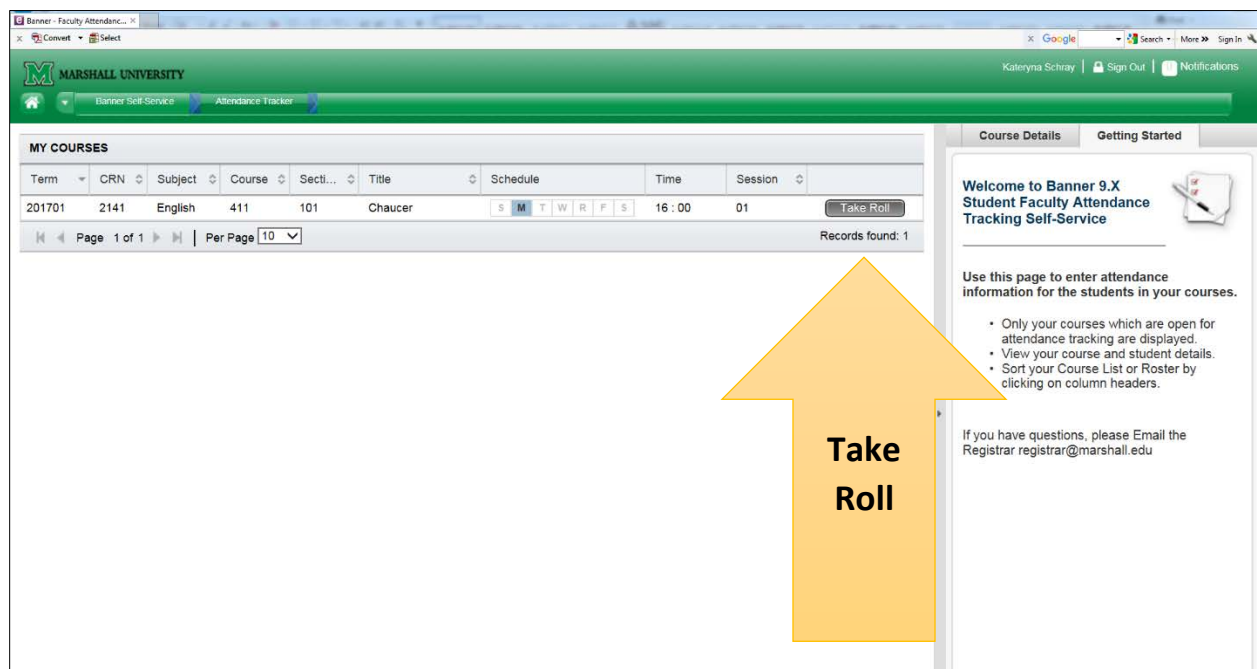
Banner - Faculty Attendanc... ×

× Convert ▾ Select

× Google ▾ Search ▾ More » Sign In

MARSHALL UNIVERSITY

Kateryna Schray | Sign Out | Notifications

Banner Self-Service Attendance Tracker

MY COURSES

| Term | CRN | Subject | Course | Secti... | Title | Schedule | Time | Session | |
|---|---|---|---|---|---|---|---|---|---|
| 201701 | 2141 | English | 411 | 101 | Chaucer | S M T W R F S | 16 : 00 | 01 | Take Roll |

Page 1 of 1 | Per Page 10

Records found: 1

Take Roll

Course Details

Getting Started

Welcome to Banner 9.X Student Faculty Attendance Tracking Self-Service

Use this page to enter attendance information for the students in your courses.

• Only your courses which are open for attendance tracking are displayed.
• View your course and student details.
• Sort your Course List or Roster by clicking on column headers.

If you have questions, please Email the Registrar registrar@marshall.edu